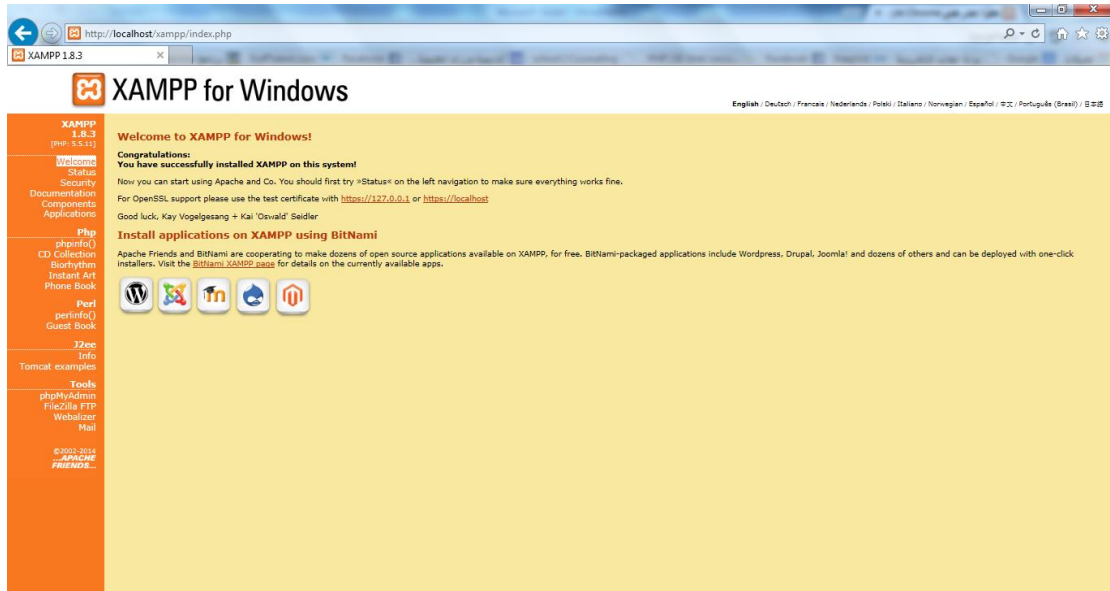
http://localhost/xampp/index.php

XAMPP 1.8.3

XAMPP for Windows

English / Deutsch / Francais / Nederlands / Polski / Italiano / Norwegian / Español / 中文 / Português (Brasil) / 日本語

XAMPP
1.8.3
[PHP: 5.5.11]

Welcome
Status
Security
Documentation
Components
Applications

Php
phpinfo()
CD Collection
Biorhythm
Instant Art
Phone Book

Perl
perlinfo()
Guest Book

J2ee
Info
Tomcat examples

Tools
phpMyAdmin
FileZilla FTP
Webalizer
Mail

©2002-2014
...APACHE
FRIENDS...

Welcome to XAMPP for Windows!

Congratulations:
You have successfully installed XAMPP on this system!

Now you can start using Apache and Co. You should first try »Status« on the left navigation to make sure everything works fine.

For OpenSSL support please use the test certificate with https://127.0.0.1 or https://localhost

Good luck, Kay Vogelgesang + Kai 'Oswald' Seidler

Install applications on XAMPP using BitNami

Apache Friends and BitNami are cooperating to make dozens of open source applications available on XAMPP, for free. BitNami-packaged applications include Wordpress, Drupal, Joomla! and dozens of others and can be deployed with one-click installers. Visit the BitNami XAMPP page for details on the currently available apps.